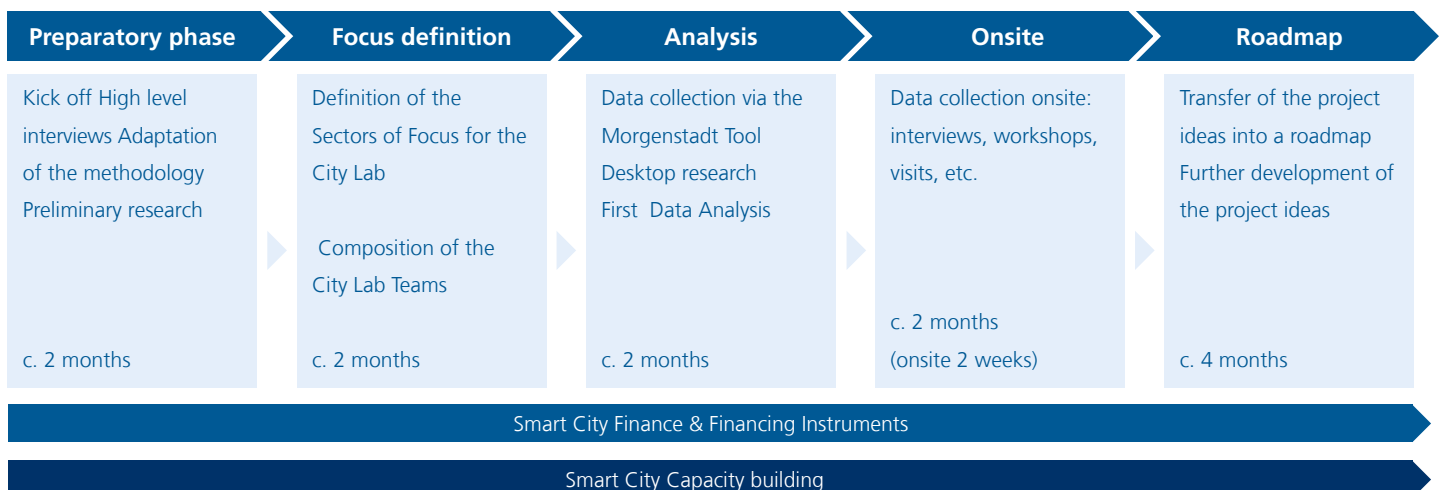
Preparatory phase

Focus definition

Analysis

Onsite

Roadmap

Kick off High level interviews Adaptation of the methodology Preliminary research

c. 2 months

Definition of the Sectors of Focus for the City Lab

Composition of the City Lab Teams

c. 2 months

Data collection via the Morgenstadt Tool Desktop research First Data Analysis

c. 2 months

Data collection onsite: interviews, workshops, visits, etc.

c. 2 months (onsite 2 weeks)

Transfer of the project ideas into a roadmap Further development of the project ideas

c. 4 months

Smart City Finance & Financing Instruments

Smart City Capacity building